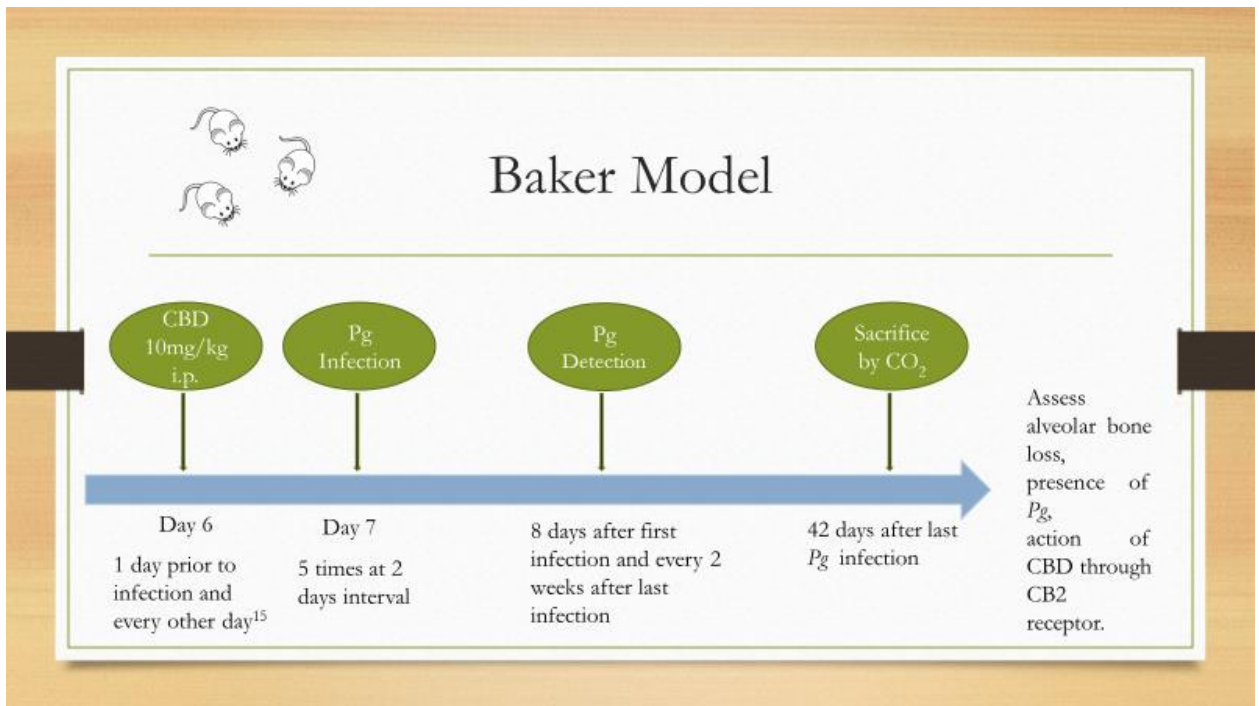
Baker Model

CBD 10mg/kg i.p.

Pg Infection

Pg Detection

Sacrifice by $CO_2$

Day 6

1 day prior to infection and every other day$^{15}$

Day 7

5 times at 2 days interval

8 days after first infection and every 2 weeks after last infection

42 days after last *Pg* infection

Assess alveolar bone loss, presence of *Pg*, action of CBD through CB2 receptor.